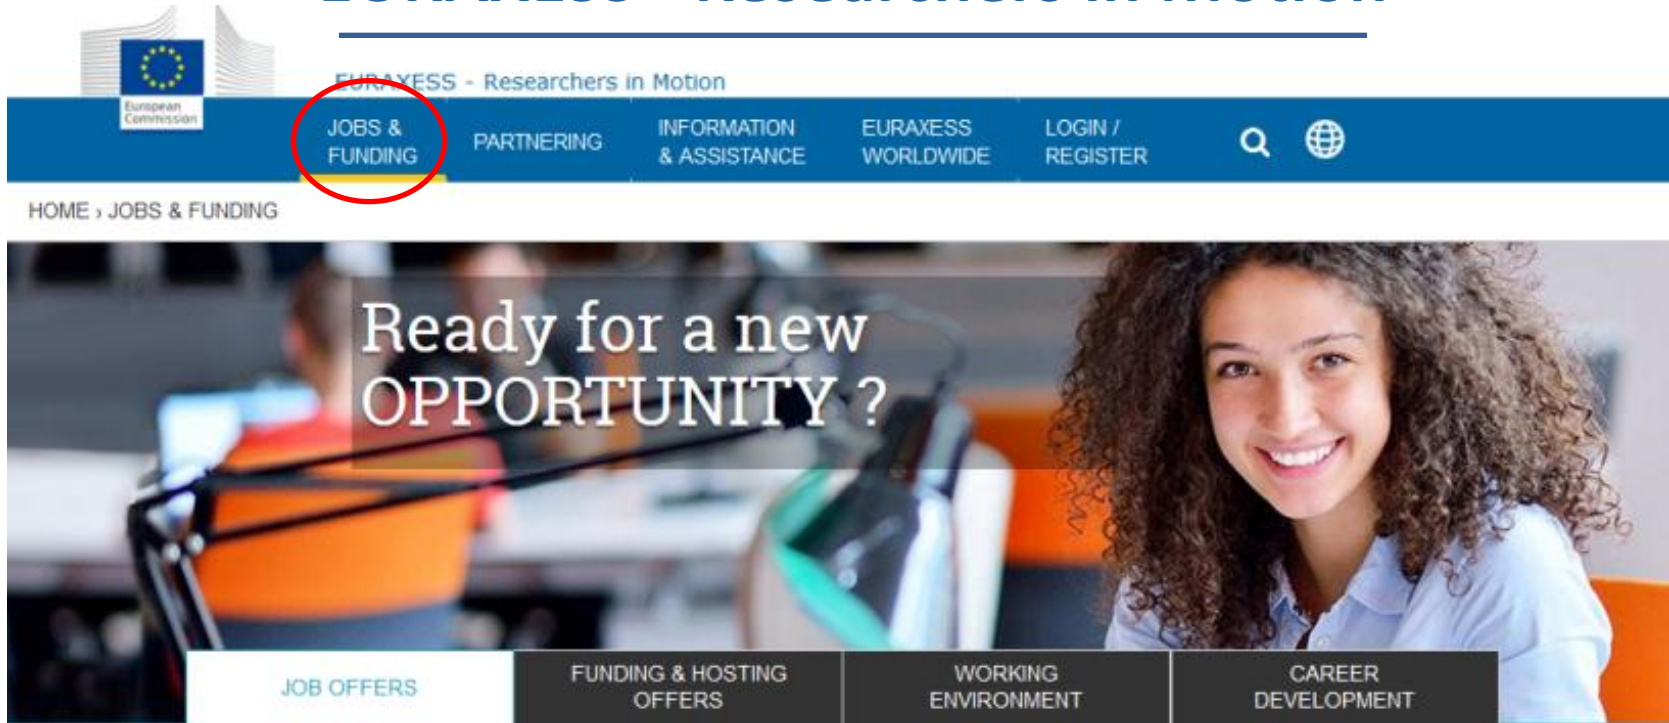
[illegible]

European Commission

EURAXESS - Researchers in Motion

JOBS & FUNDING
PARTNERING
INFORMATION & ASSISTANCE
EURAXESS WORLDWIDE
LOGIN / REGISTER

HOME › JOBS & FUNDING

Ready for a new OPPORTUNITY ?

JOB OFFERS
FUNDING & HOSTING OFFERS
WORKING ENVIRONMENT
CAREER DEVELOPMENT